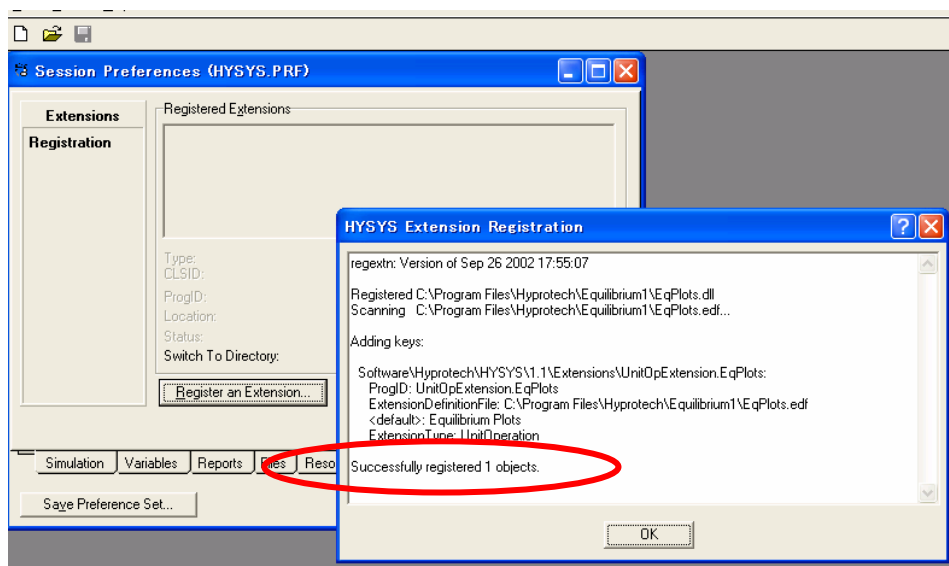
Session Preferences (HYSYS.PRF)

Extensions

Registration

Registered Extensions

Type:
CLSID:
ProgID:
Location:
Status:
Switch To Directory:

Register an Extension...

Simulation | Variables | Reports | Files | Reso

Save Preference Set...

HYSYS Extension Registration

regextn: Version of Sep 26 2002 17:55:07

Registered C:\Program Files\Hyprotech\Equilibrium1\EqPlots.dll
Scanning C:\Program Files\Hyprotech\Equilibrium1\EqPlots.edf...

Adding keys:

Software\Hyprotech\HYSYS\1.1\Extensions\UnitOpExtension.EqPlots:
ProgID: UnitOpExtension.EqPlots
ExtensionDefinitionFile: C:\Program Files\Hyprotech\Equilibrium1\EqPlots.edf
<default>: Equilibrium Plots
ExtensionType: UnitOperation

Successfully registered 1 objects.

OK